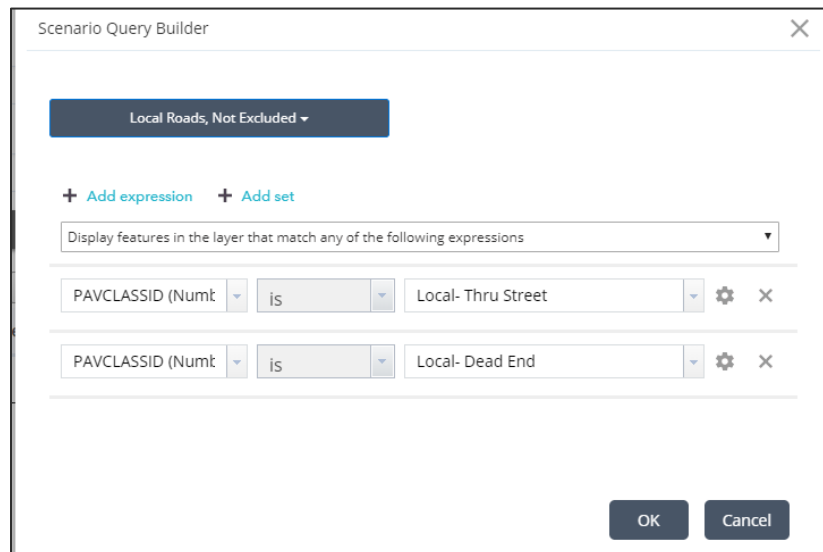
Scenario Query Builder

Local Roads, Not Excluded

+ Add expression + Add set

Display features in the layer that match any of the following expressions

PAVCLASSID (Numb | is | Local- Thru Street

PAVCLASSID (Numb | is | Local- Dead End

OK Cancel